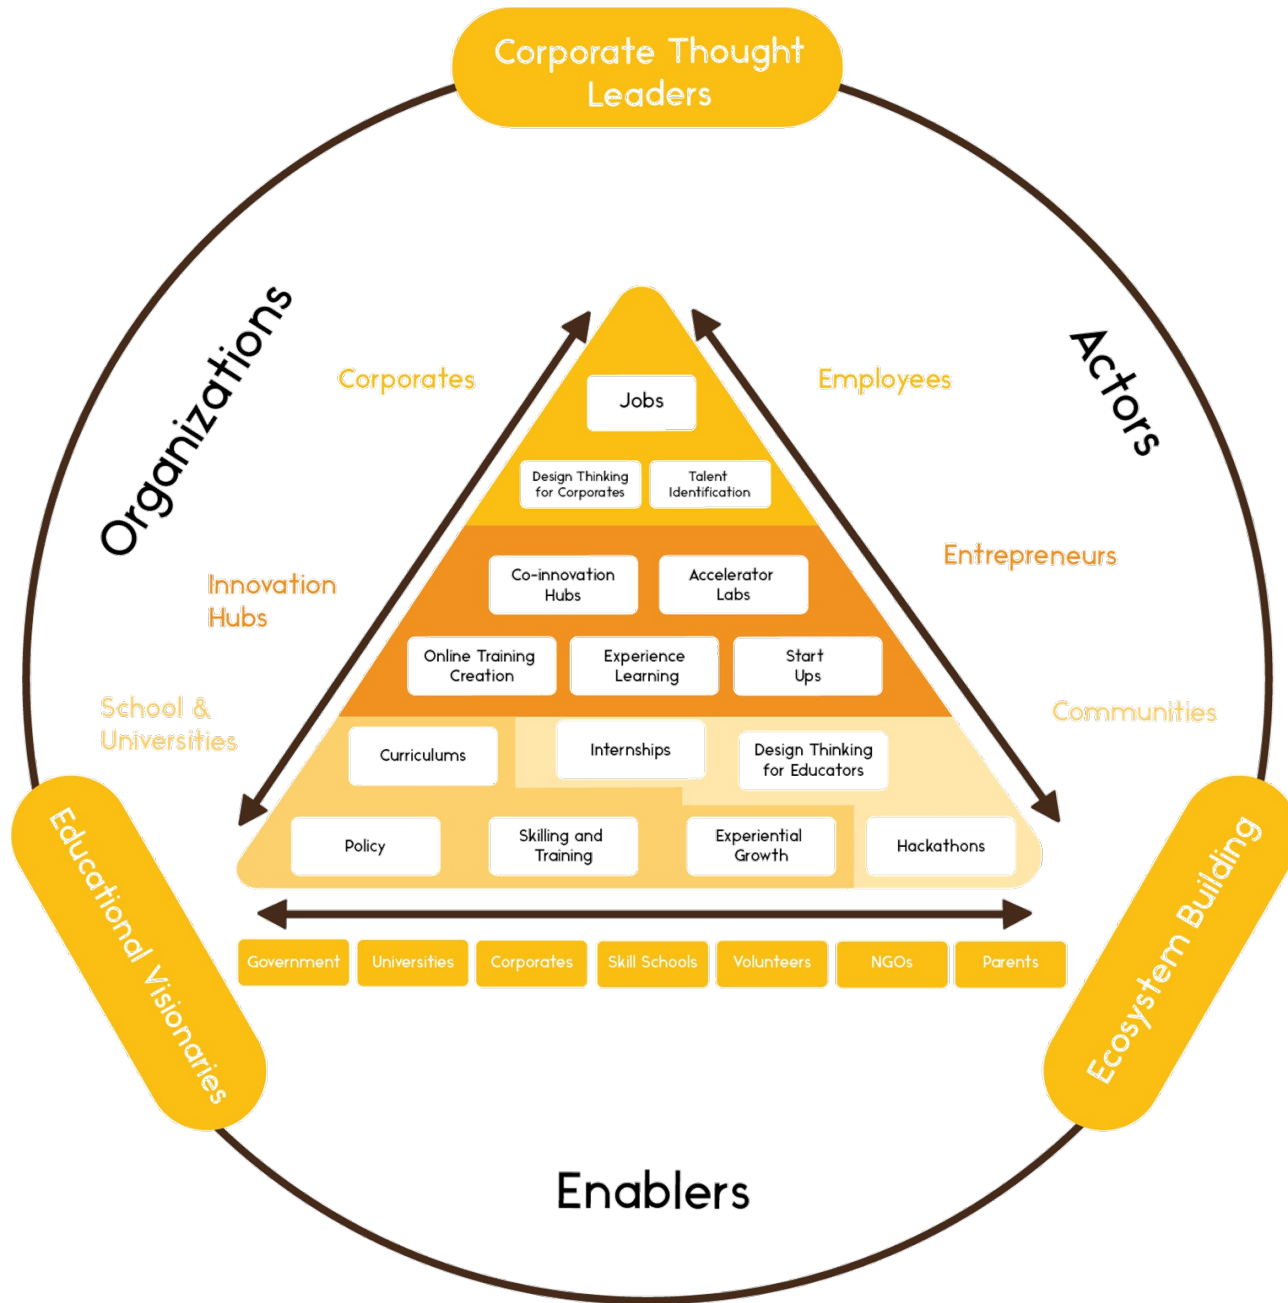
Corporate Thought Leaders

Organizations

Actors

Corporates

Employees

Jobs

Design Thinking for Corporates

Talent Identification

Innovation Hubs

Entrepreneurs

Co-innovation Hubs

Accelerator Labs

Online Training Creation

Experience Learning

Start Ups

School & Universities

Communities

Curriculums

Internships

Design Thinking for Educators

Policy

Skilling and Training

Experiential Growth

Hackathons

| Government | Universities | Corporates | Skill Schools | Volunteers | NGOs | Parents |
|---|---|---|---|---|---|---|

Educational Visionaries

Ecosystem Building

Enablers